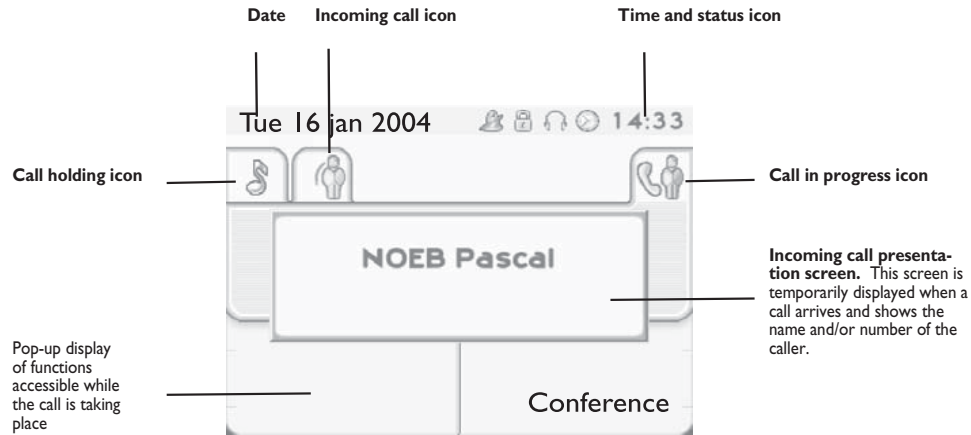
Date

Incoming call icon

Time and status icon

Tue 16 jan 2004

14:33

Call holding icon

Call in progress icon

NOEB Pascal

**Incoming call presentation screen.** This screen is temporarily displayed when a call arrives and shows the name and/or number of the caller.

Pop-up display of functions accessible while the call is taking place

Conference